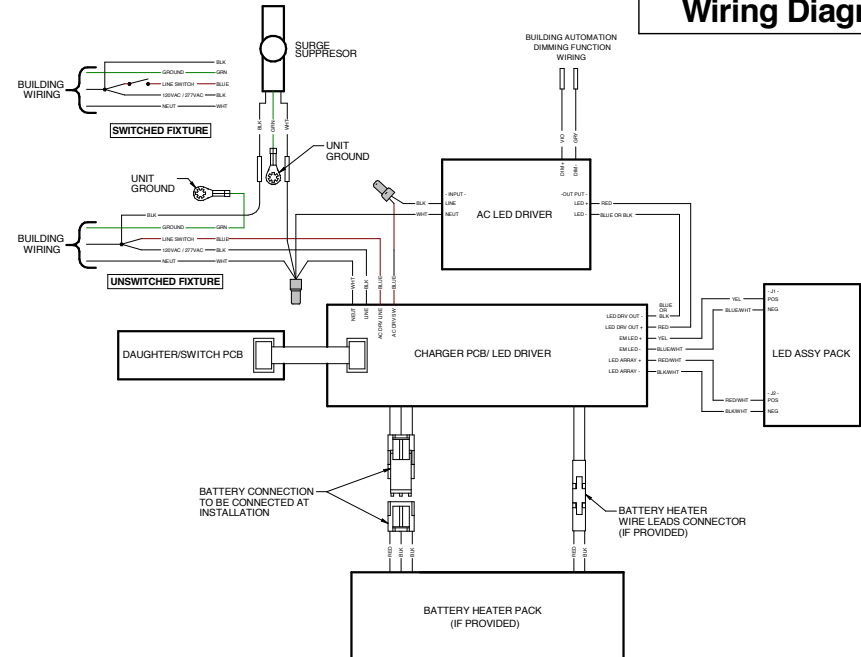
Wiring Diagr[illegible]

SURGE SUPPRESOR

BLK GRN WHT

BUILDING WIRING

BLK
GROUND GRN
LINE SWITCH BLUE
120VAC / 277VAC BLK
NEUT WHT

SWITCHED FIXTURE

UNIT GROUND

UNIT GROUND

BUILDING AUTOMATION DIMMING FUNCTION WIRING

VIO GRY

DIM + DIM -

BUILDING WIRING

BLK
GROUND GRN
LINE SWITCH BLUE
120VAC / 277VAC BLK
NEUT WHT

UNSWITCHED FIXTURE

- INPUT -
BLK LINE
WHT NEUT

AC LED DRIVER

-OUT PUT -
LED + RED
LED - BLUE OR BLK

WHT BLK BLUE BLUE

NEUT LINE AC DRV LINE AC DRV SW

DAUGHTER/SWITCH PCB

CHARGER PCB/ LED DRIVER

LED DRV OUT - BLUE OR BLK
LED DRV OUT + RED
EM LED + YEL
EM LED - BLUE/WHT
LED ARRAY + RED/WHT
LED ARRAY - BLK/WHT

YEL
BLUE/WHT
RED/WHT
BLK/WHT

- J1 -
POS
NEG

LED ASSY PACK

- J2 -
POS
NEG

BATTERY CONNECTION TO BE CONNECTED AT INSTALLATION

BATTERY HEATER WIRE LEADS CONNECTOR (IF PROVIDED)

RED BLK BLK

RED BLK

BATTERY HEATER PACK (IF PROVIDED)